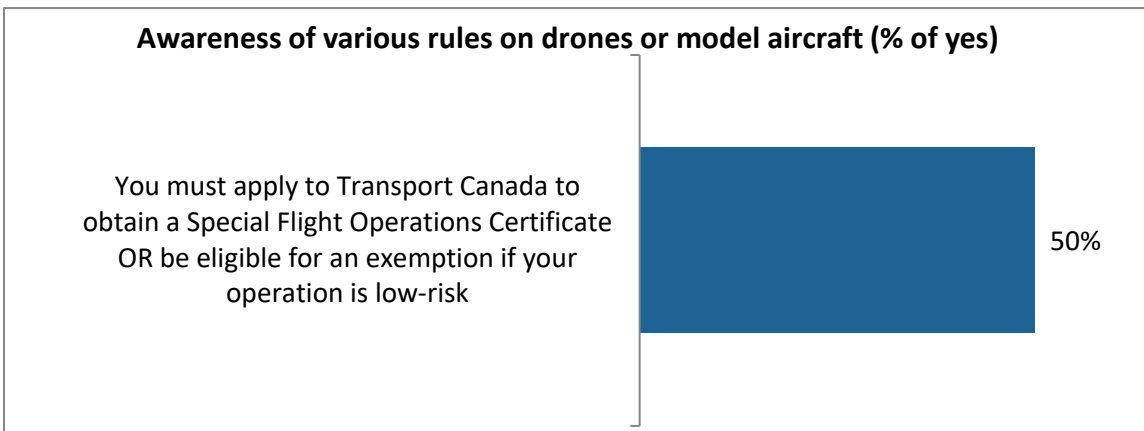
Awareness of various rules on drones or model aircraft (% of yes)

You must apply to Transport Canada to obtain a Special Flight Operations Certificate OR be eligible for an exemption if your operation is low-risk

50%